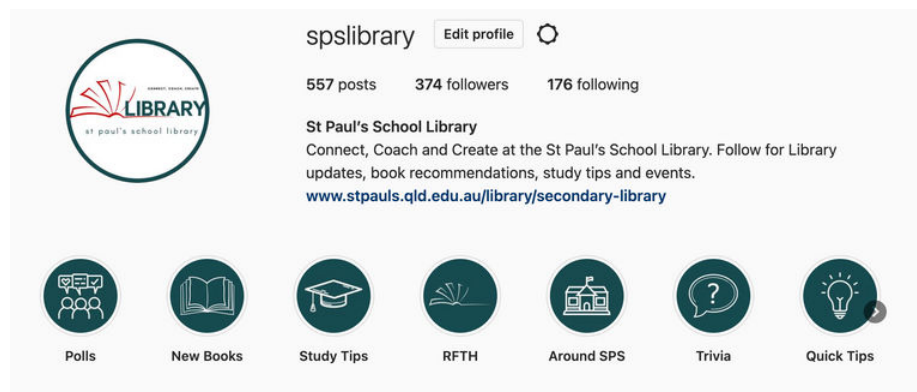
CONNECT. COACH. CREATE
LIBRARY
st paul's school library

spslibrary Edit profile

557 posts 374 followers 176 following

St Paul's School Library
Connect, Coach and Create at the St Paul's School Library. Follow for Library updates, book recommendations, study tips and events.
www.stpauls.qld.edu.au/library/secondary-library

?

Polls New Books Study Tips RFTH Around SPS Trivia Quick Tips